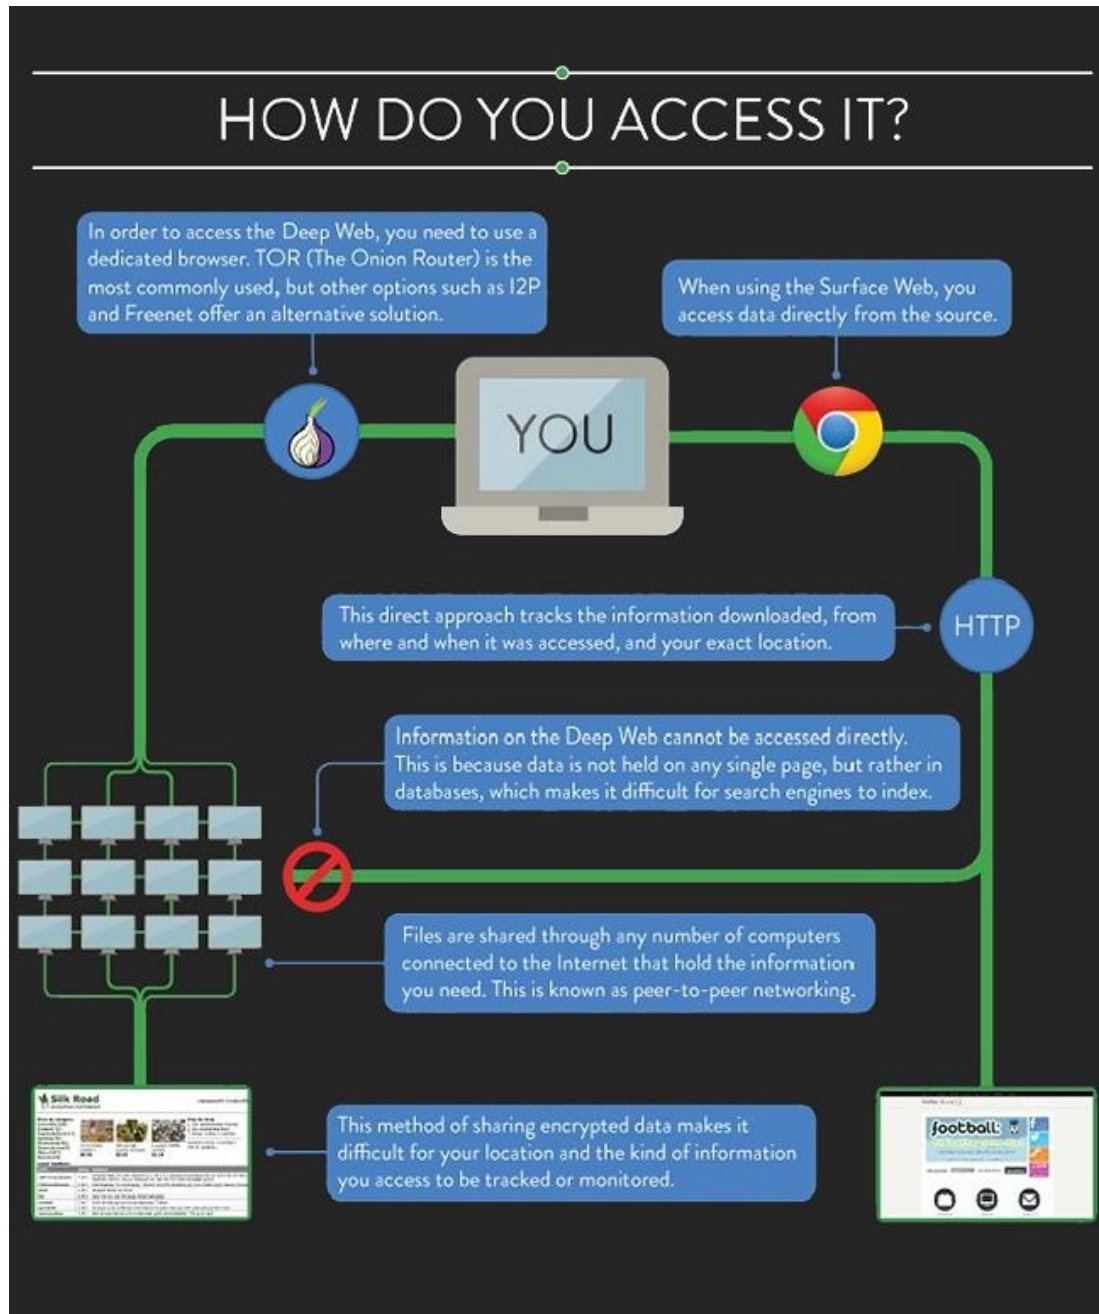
HOW DO YOU ACCESS IT?

In order to access the Deep Web, you need to use a dedicated browser. TOR (The Onion Router) is the most commonly used, but other options such as I2P and Freenet offer an alternative solution.

When using the Surface Web, you access data directly from the source.

YOU

This direct approach tracks the information downloaded, from where and when it was accessed, and your exact location.

HTTP

Information on the Deep Web cannot be accessed directly. This is because data is not held on any single page, but rather in databases, which makes it difficult for search engines to index.

Files are shared through any number of computers connected to the Internet that hold the information you need. This is known as peer-to-peer networking.

Silk Road

This method of sharing encrypted data makes it difficult for your location and the kind of information you access to be tracked or monitored.

football